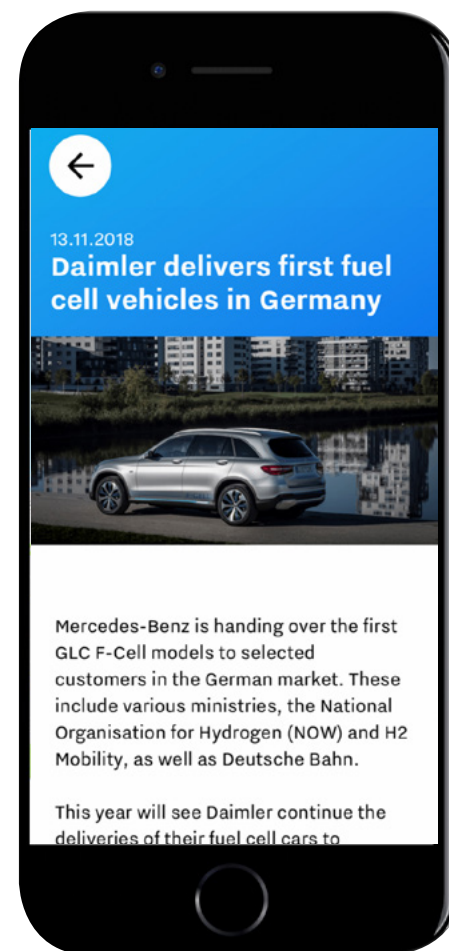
13.11.2018

Daimler delivers first fuel cell vehicles in Germany

Mercedes-Benz is handing over the first GLC F-Cell models to selected customers in the German market. These include various ministries, the National Organisation for Hydrogen (NOW) and H2 Mobility, as well as Deutsche Bahn.

This year will see Daimler continue the deliveries of their fuel cell cars to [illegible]